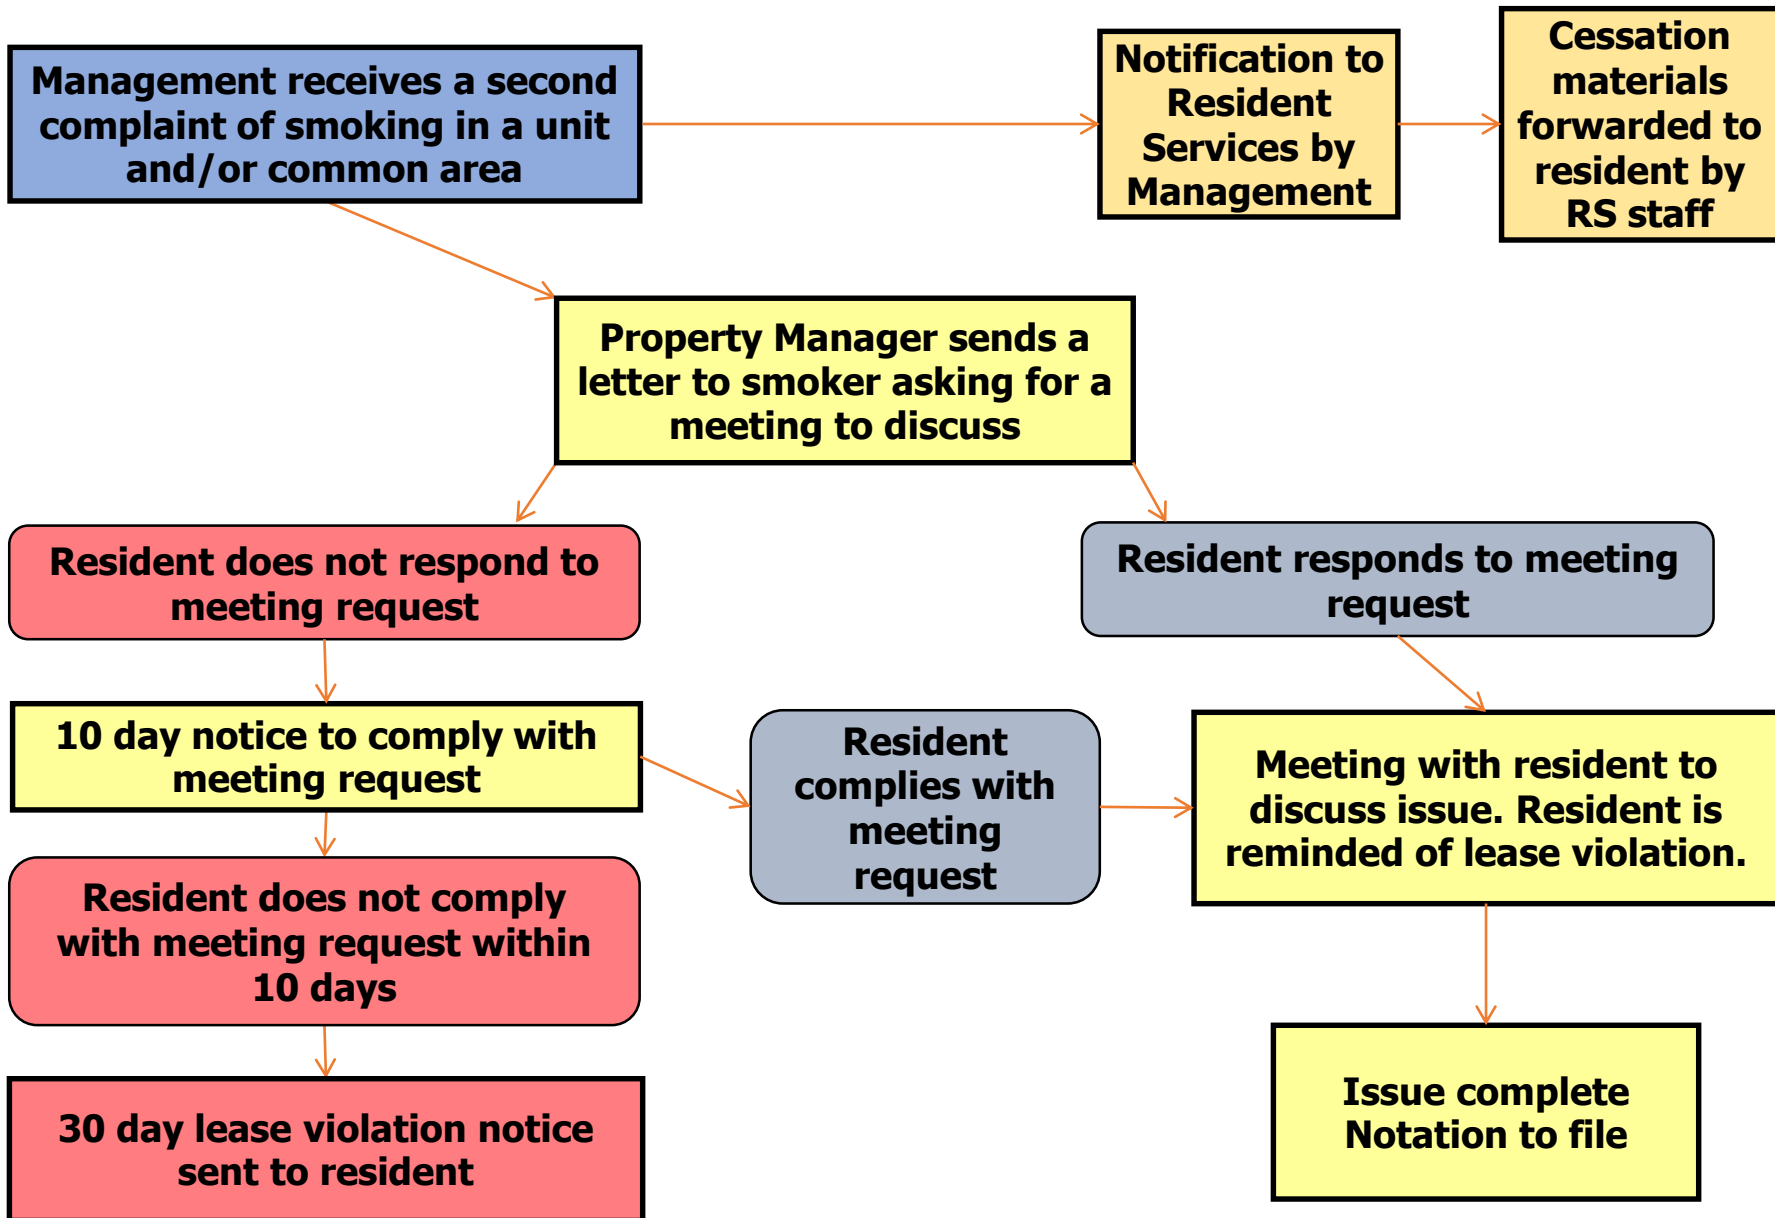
Management receives a second complaint of smoking in a unit and/or common area

Notification to Resident Services by Management

Cessation materials forwarded to resident by RS staff

Property Manager sends a letter to smoker asking for a meeting to discuss

Resident does not respond to meeting request

Resident responds to meeting request

10 day notice to comply with meeting request

Resident complies with meeting request

Meeting with resident to discuss issue. Resident is reminded of lease violation.

Resident does not comply with meeting request within 10 days

30 day lease violation notice sent to resident

Issue complete
Notation to file